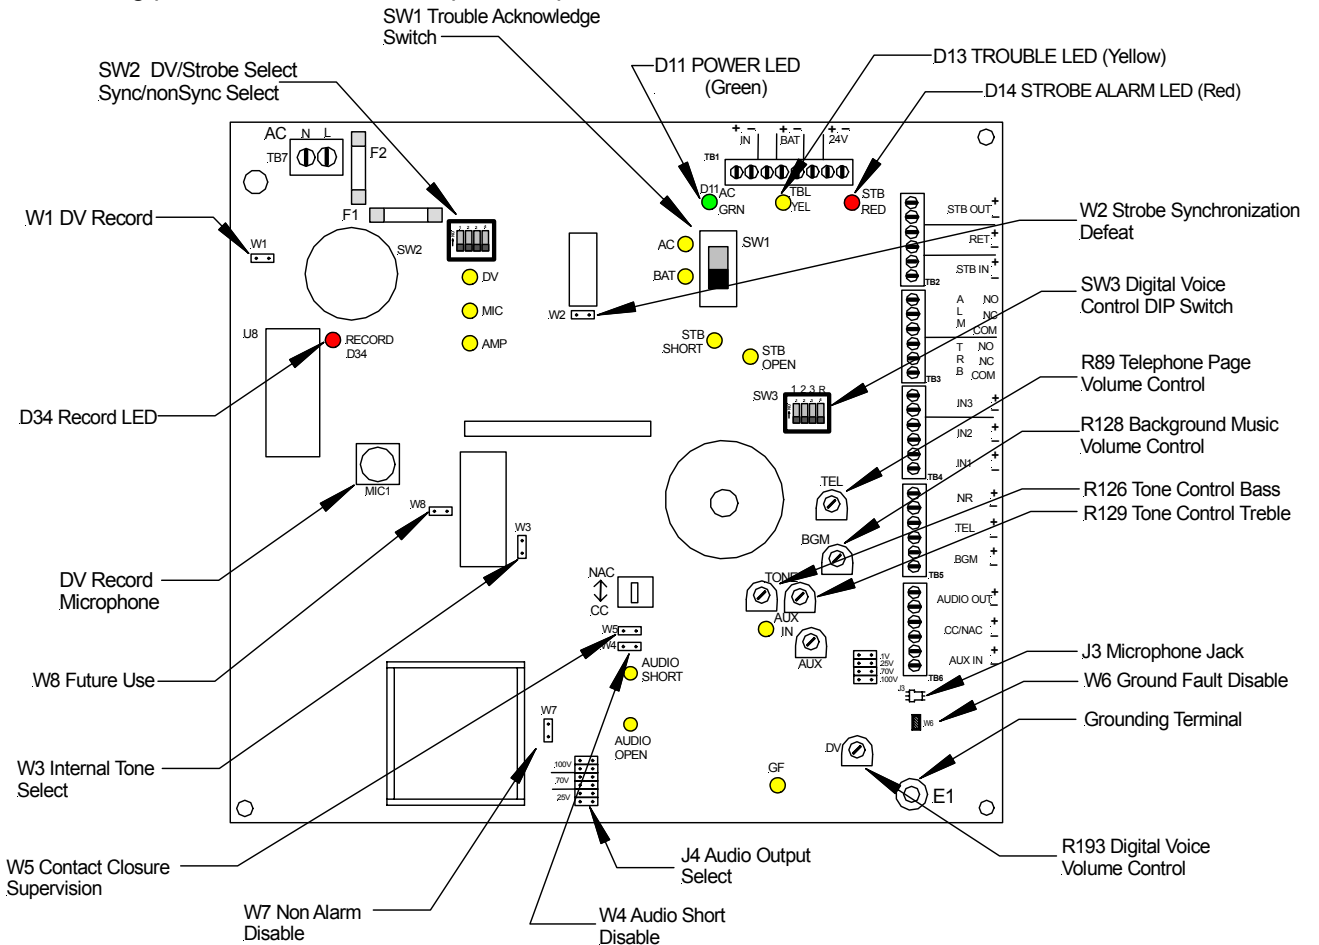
SW1 Trouble Acknowledge Switch

SW2 DV/Strobe Select Sync/nonSync Select

D11 POWER LED (Green)

D13 TROUBLE LED (Yellow)

D14 STROBE ALARM LED (Red)

AC N L
TB7
F2
F1
+ − JN
+ − BAT
+ − 24V
TB1
D11 AC GRN
TBL YEL
STB RED

W1 DV Record
W1
SW2
DV
MIC
AMP
AC
BAT
SW1
W2
STB SHORT
STB OPEN

STB OUT + −
RET + −
STB IN + −
TB2
A L M NO NC COM
T R B NO NC COM
TB3

W2 Strobe Synchronization Defeat

SW3 Digital Voice Control DIP Switch

R89 Telephone Page Volume Control

R128 Background Music Volume Control

R126 Tone Control Bass

R129 Tone Control Treble

U8
RECORD D34

D34 Record LED

SW3 1 2 3 R
IN3 + −
IN2 + −
IN1 + −
TB4
NR + −
TEL + −
BGM + −
TB5
AUDIO OUT + −
CC/NAC + −
AUX IN + −
TB6

MIC1
W8
W3
TEL
BGM
TONE
AUX IN
AUX
NAC
CC
W5
W4
AUDIO SHORT
AUDIO OPEN
W7
100V
70V
25V
GF
DV
E1
1V
25V
70V
100V
J3
W6

DV Record Microphone

W8 Future Use

W3 Internal Tone Select

W5 Contact Closure Supervision

W7 Non Alarm Disable

W4 Audio Short Disable

J4 Audio Output Select

J3 Microphone Jack

W6 Ground Fault Disable

Grounding Terminal

R193 Digital Voice Volume Control